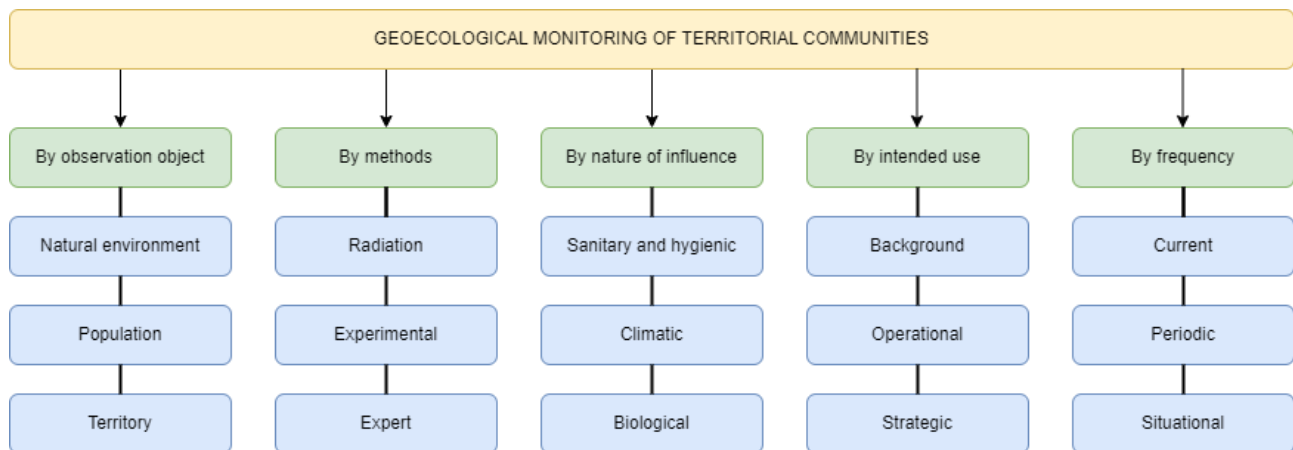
GEOECOLOGICAL MONITORING OF TERRITORIAL COMMUNITIES

By observation object

Natural environment

Population

Territory

By methods

Radiation

Experimental

Expert

By nature of influence

Sanitary and hygienic

Climatic

Biological

By intended use

Background

Operational

Strategic

By frequency

Current

Periodic

Situational